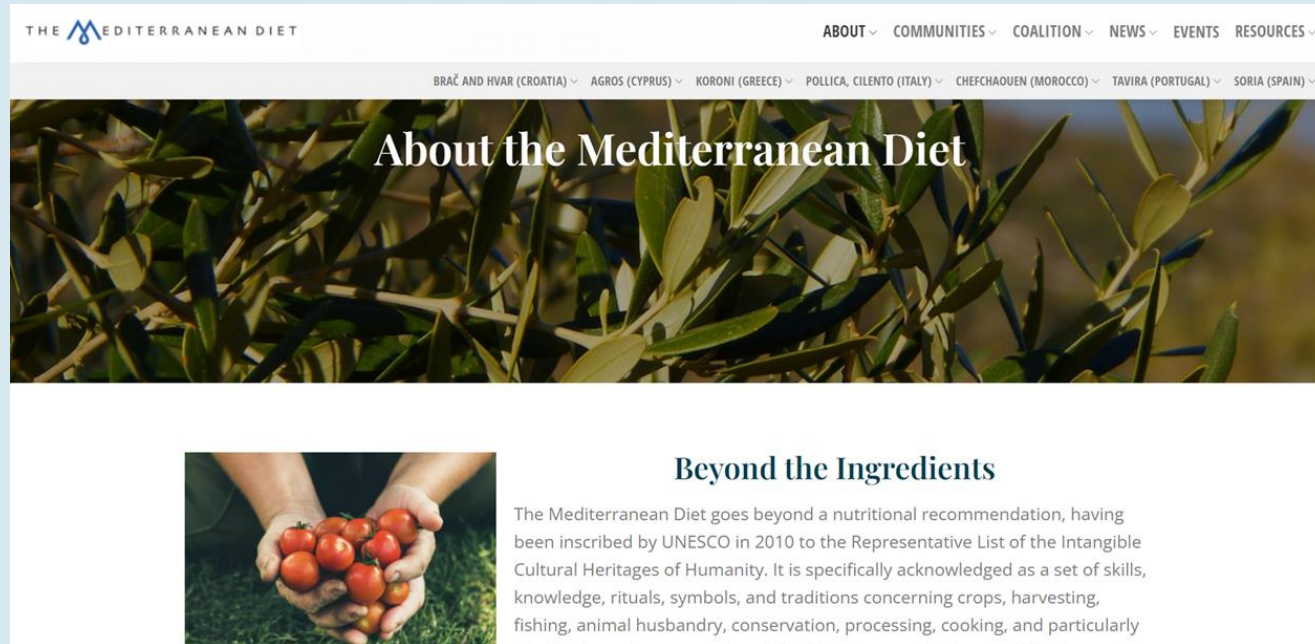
THE MEDITERRANEAN DIET

ABOUT COMMUNITIES COALITION NEWS EVENTS RESOURCES

BRAČ AND HVAR (CROATIA) AGROS (CYPRUS) KORONI (GREECE) POLLICA, CILENTO (ITALY) CHEFCHAOUEN (MOROCCO) TAVIRA (PORTUGAL) SORIA (SPAIN)

About the Mediterranean Diet

Beyond the Ingredients

The Mediterranean Diet goes beyond a nutritional recommendation, having been inscribed by UNESCO in 2010 to the Representative List of the Intangible Cultural Heritages of Humanity. It is specifically acknowledged as a set of skills, knowledge, rituals, symbols, and traditions concerning crops, harvesting, fishing, animal husbandry, conservation, processing, cooking, and particularly